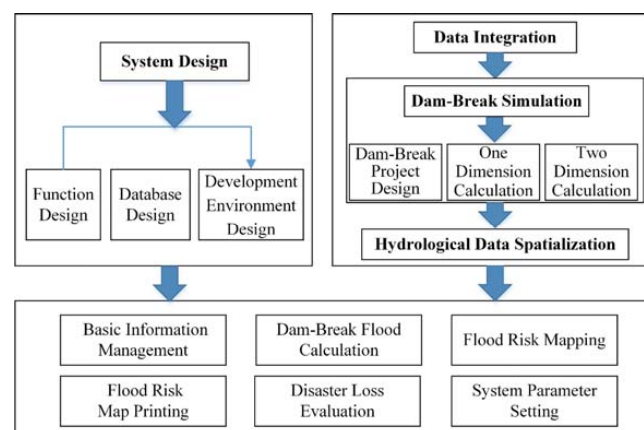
System Design

Function Design

Database Design

Development Environment Design

Data Integration

Dam-Break Simulation

Dam-Break Project Design

One Dimension Calculation

Two Dimension Calculation

Hydrological Data Spatialization

Basic Information Management

Dam-Break Flood Calculation

Flood Risk Mapping

Flood Risk Map Printing

Disaster Loss Evaluation

System Parameter Setting